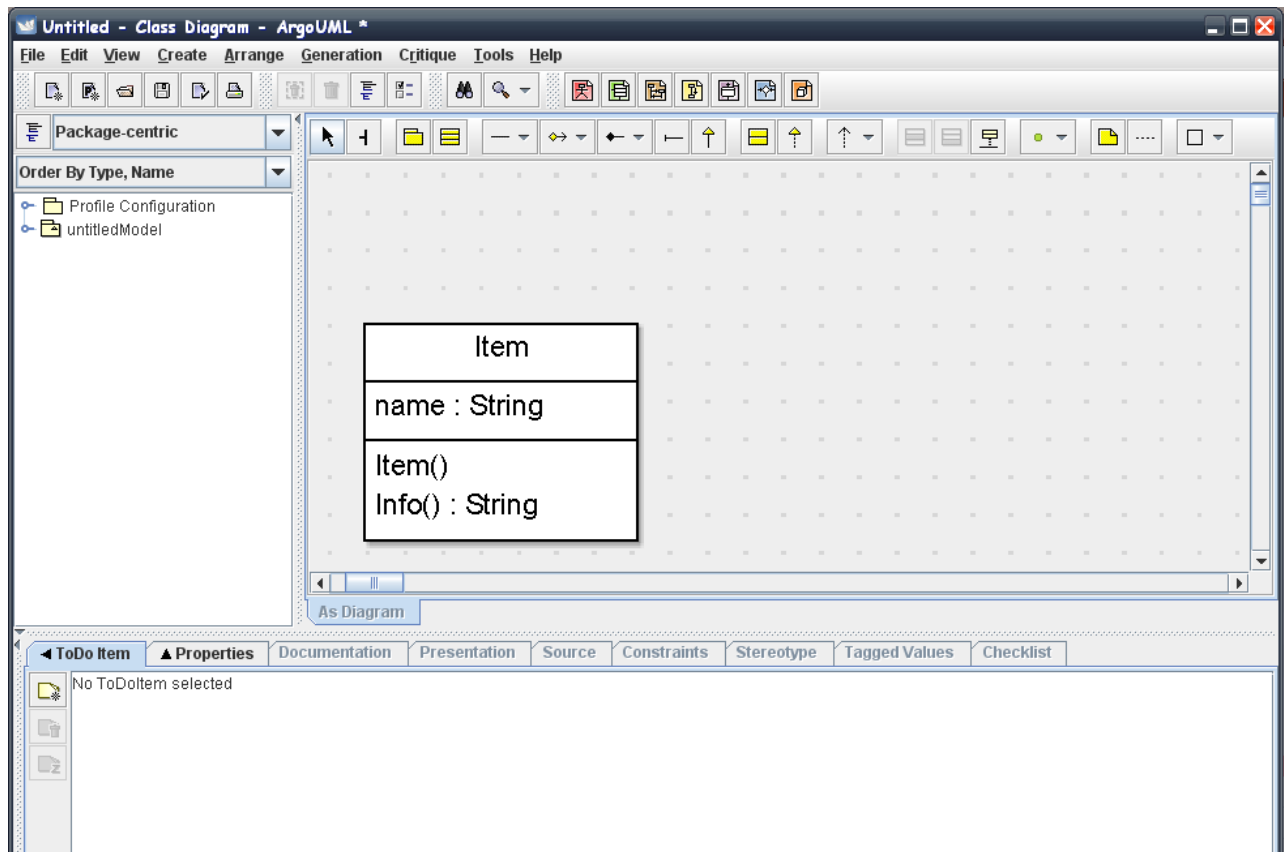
Untitled - Class Diagram - ArgoUML *

File Edit View Create Arrange Generation Critique Tools Help

Package-centric

Order By Type, Name

Profile Configuration
untitledModel

Item

name : String

Item()
Info() : String

As Diagram

◄ToDo Item ▲Properties Documentation Presentation Source Constraints Stereotype Tagged Values Checklist

No ToDoItem selected